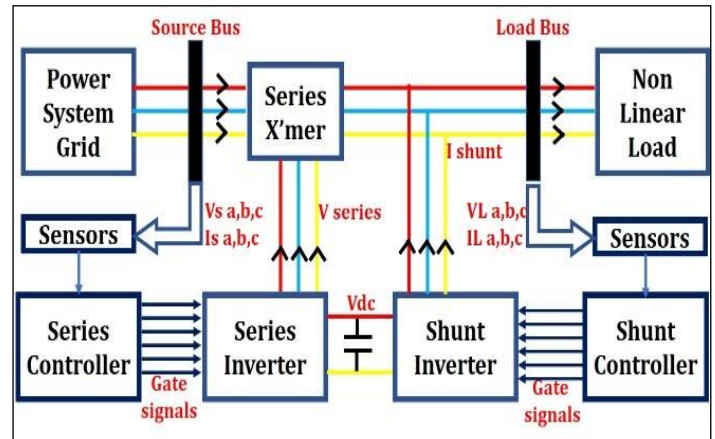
Source Bus

Load Bus

Power System Grid

Series X'mer

Non Linear Load

I shunt

Vs a,b,c
Is a,b,c

V series

VL a,b,c
IL a,b,c

Sensors

Sensors

Vdc

Series Controller

Series Inverter

Shunt Inverter

Shunt Controller

Gate signals

Gate signals